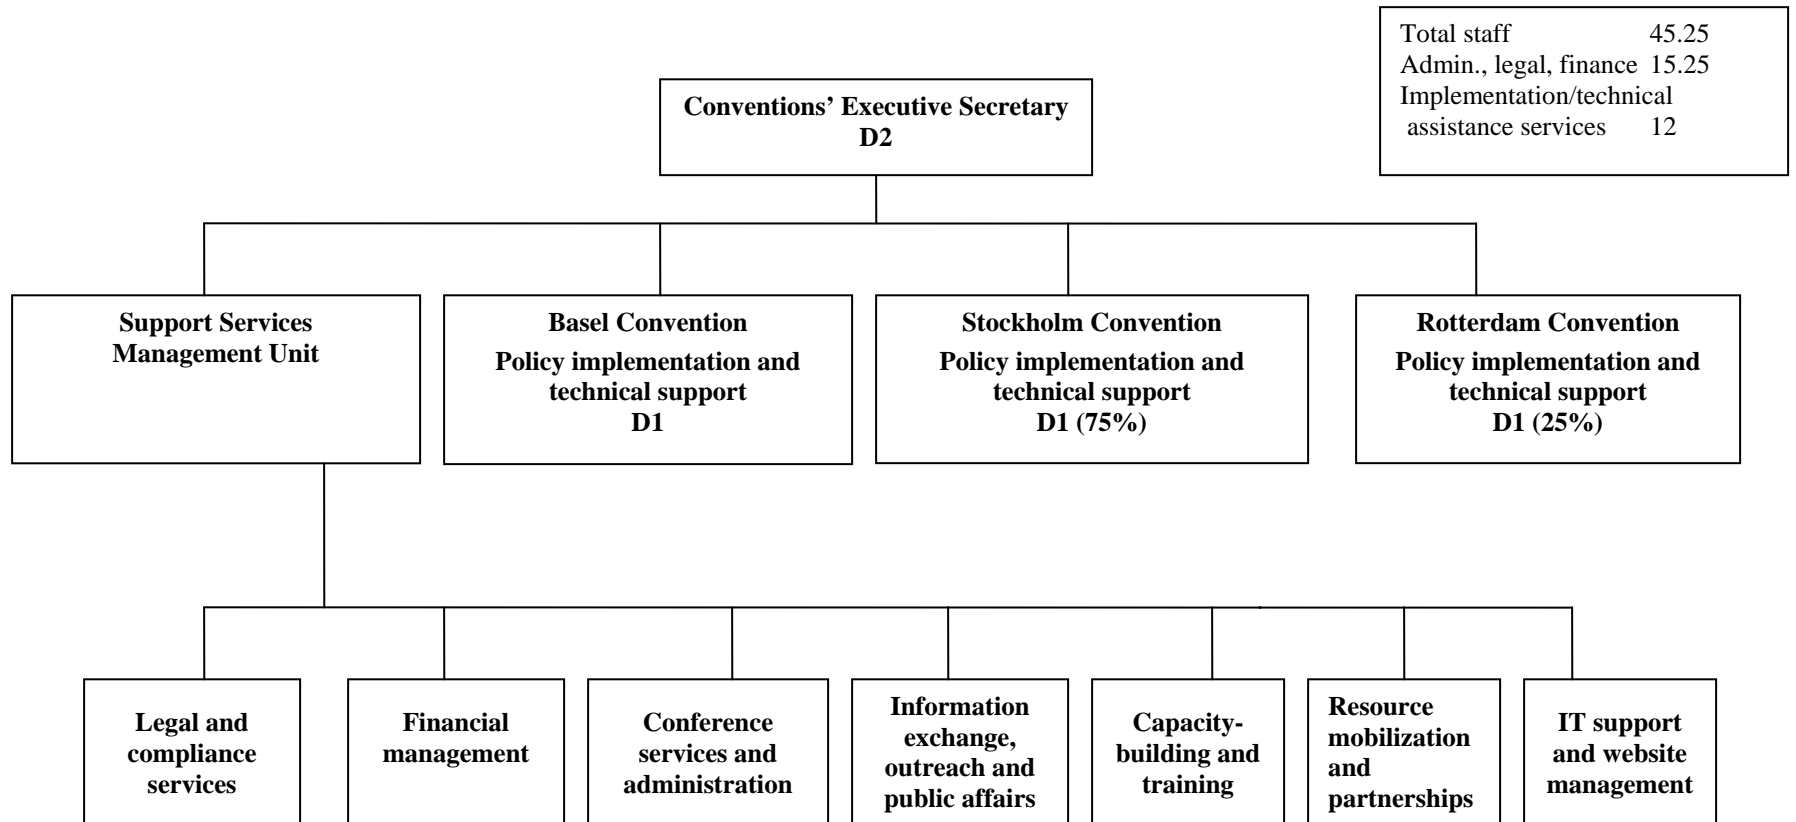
Total staff 45.25
Admin., legal, finance 15.25
Implementation/technical assistance services 12

**Conventions' Executive Secretary**
**D2**

**Support Services Management Unit**

**Basel Convention**
**Policy implementation and technical support**
**D1**

**Stockholm Convention**
**Policy implementation and technical support**
**D1 (75%)**

**Rotterdam Convention**
**Policy implementation and technical support**
**D1 (25%)**

**Legal and compliance services**

**Financial management**

**Conference services and administration**

**Information exchange, outreach and public affairs**

**Capacity-building and training**

**Resource mobilization and partnerships**

**IT support and website management**